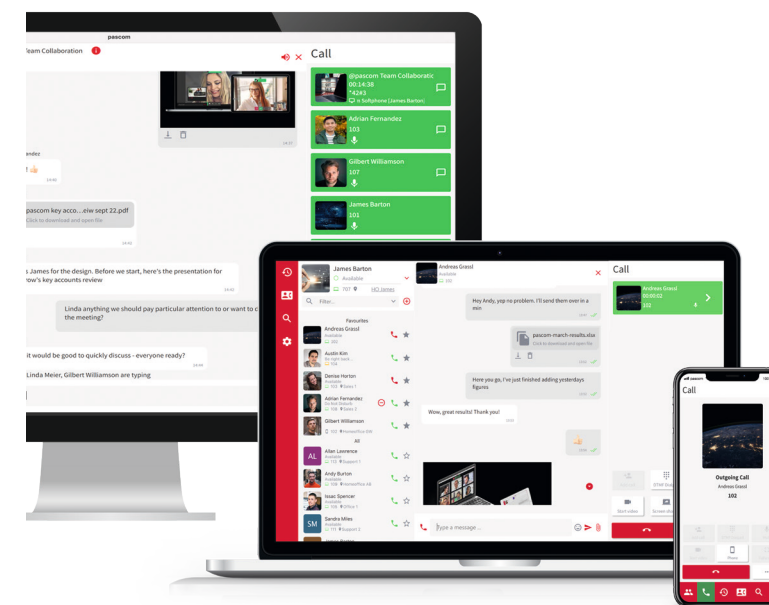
pascom

Team Collaboration

Call

@pascom Team Collaboratic
00:14:38
*42#3
in Softphone (James Barton)

Adrian Fernandez
103

Gilbert Williamson
107

James Barton
101

endez

pascom key acco…eiw sept 22.pdf
Click to download and open file

s James for the design. Before we start, here's the presentation for row's key accounts review

Linda anything we should pay particular attention to or want to c the meeting?

it would be good to quickly discuss - everyone ready?

Linda Meier, Gilbert Williamson are typing

James Barton
Available
707
HQ James

Filter...

Favourites

Andreas Grassl
Austin Kim
Denise Horton
Adrian Fernandez
Gilbert Williamson

All

AL
Allen Lawrence
Andy Burton
Issac Spencer
SM
Sandra Miles

Andreas Grassl

Hey Andy, yes no problem. I'll send them over in a min

pascom-march-results.xlsx
Click to download and open file

Here you go, I've just finished adding yesterdays figures

Wow, great results! Thank you!

Type a message...

Call

Andreas Grassl
00:00:02
102

Start video
Screen share

Call

Outgoing Call
Andreas Grassl
102